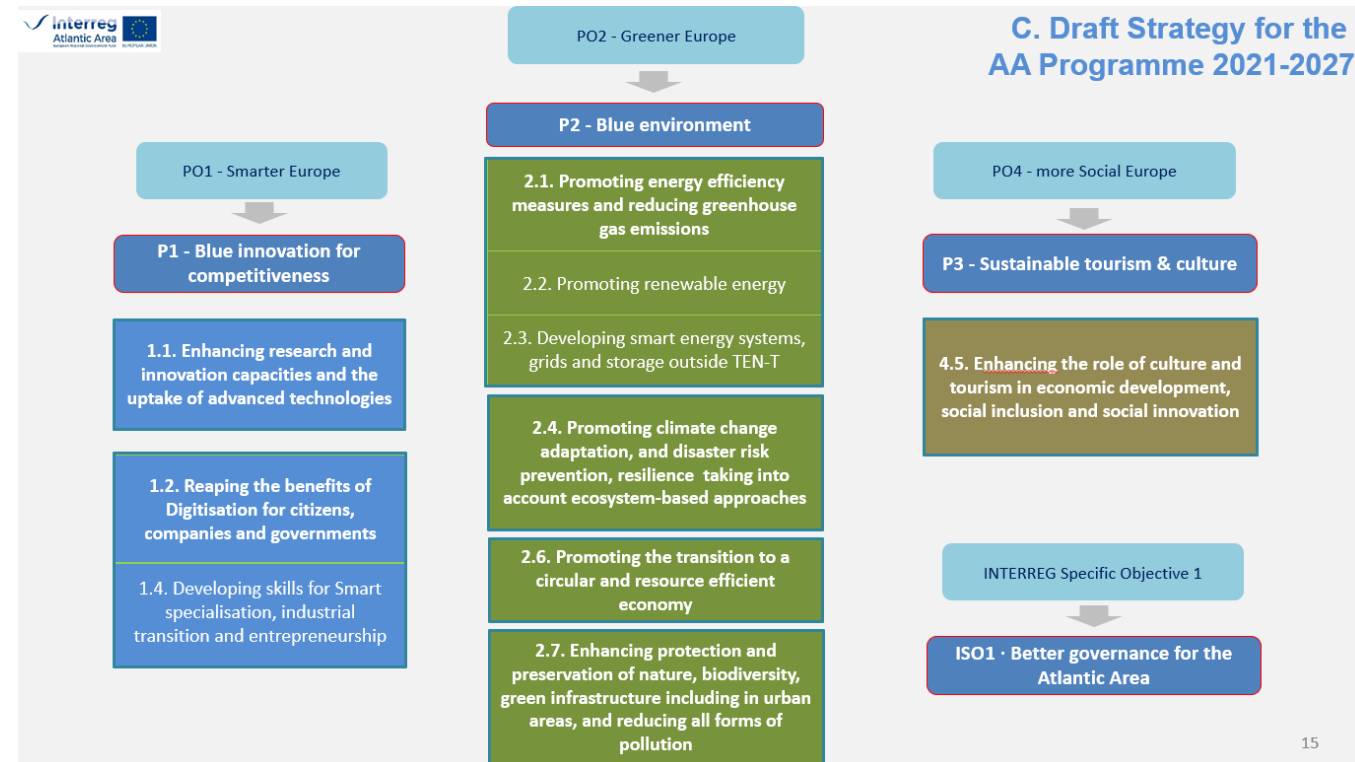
Interreg
Atlantic Area

C. Draft Strategy for the AA Programme 2021-2027

PO2 - Greener Europe

P2 - Blue environment

PO1 - Smarter Europe

P1 - Blue innovation for competitiveness

1.1. Enhancing research and innovation capacities and the uptake of advanced technologies

1.2. Reaping the benefits of Digitisation for citizens, companies and governments

1.4. Developing skills for Smart specialisation, industrial transition and entrepreneurship

2.1. Promoting energy efficiency measures and reducing greenhouse gas emissions

2.2. Promoting renewable energy

2.3. Developing smart energy systems, grids and storage outside TEN-T

2.4. Promoting climate change adaptation, and disaster risk prevention, resilience taking into account ecosystem-based approaches

2.6. Promoting the transition to a circular and resource efficient economy

2.7. Enhancing protection and preservation of nature, biodiversity, green infrastructure including in urban areas, and reducing all forms of pollution

PO4 - more Social Europe

P3 - Sustainable tourism & culture

4.5. Enhancing the role of culture and tourism in economic development, social inclusion and social innovation

INTERREG Specific Objective 1

ISO1 · Better governance for the Atlantic Area

15